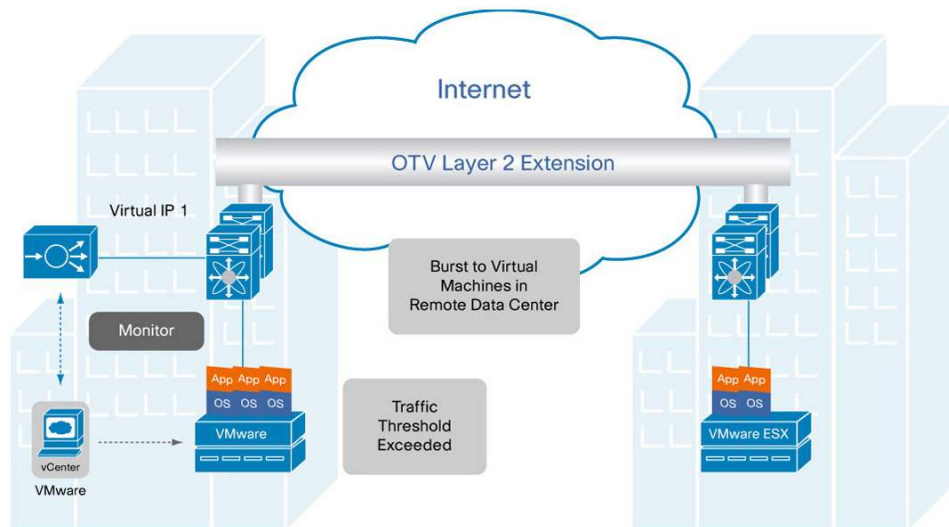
Internet

OTV Layer 2 Extension

Virtual IP 1

Burst to Virtual Machines in Remote Data Center

Monitor

App App App
OS OS OS
VMware

Traffic Threshold Exceeded

vCenter
VMware

App App
OS OS
VMware ESX